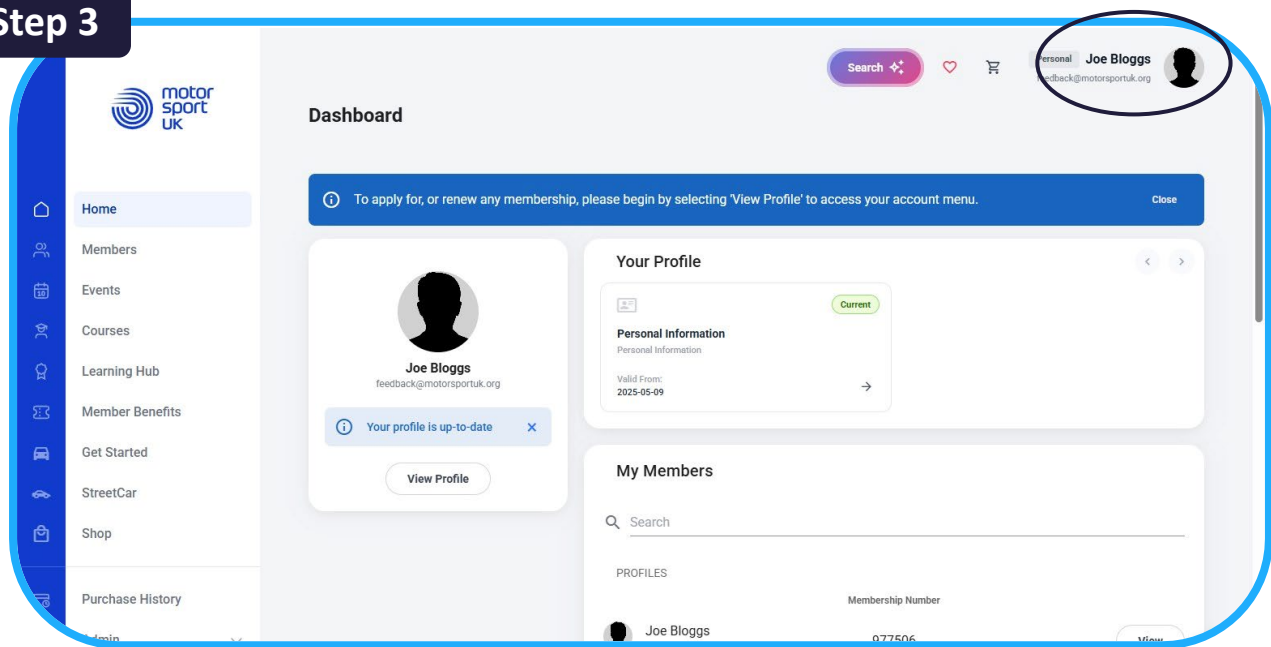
Step 3

motor sport UK

Search

Personal Joe Bloggs
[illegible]edback@motorsportuk.org

Dashboard

Home
Members
Events
Courses
Learning Hub
Member Benefits
Get Started
StreetCar
Shop

Purchase History
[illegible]

To apply for, or renew any membership, please begin by selecting 'View Profile' to access your account menu.

Close

Joe Bloggs
feedback@motorsportuk.org

Your profile is up-to-date

View Profile

Your Profile

Current

Personal Information
Personal Information

Valid From:
2025-05-09

My Members

Search

PROFILES

Membership Number

Joe Bloggs

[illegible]

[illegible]